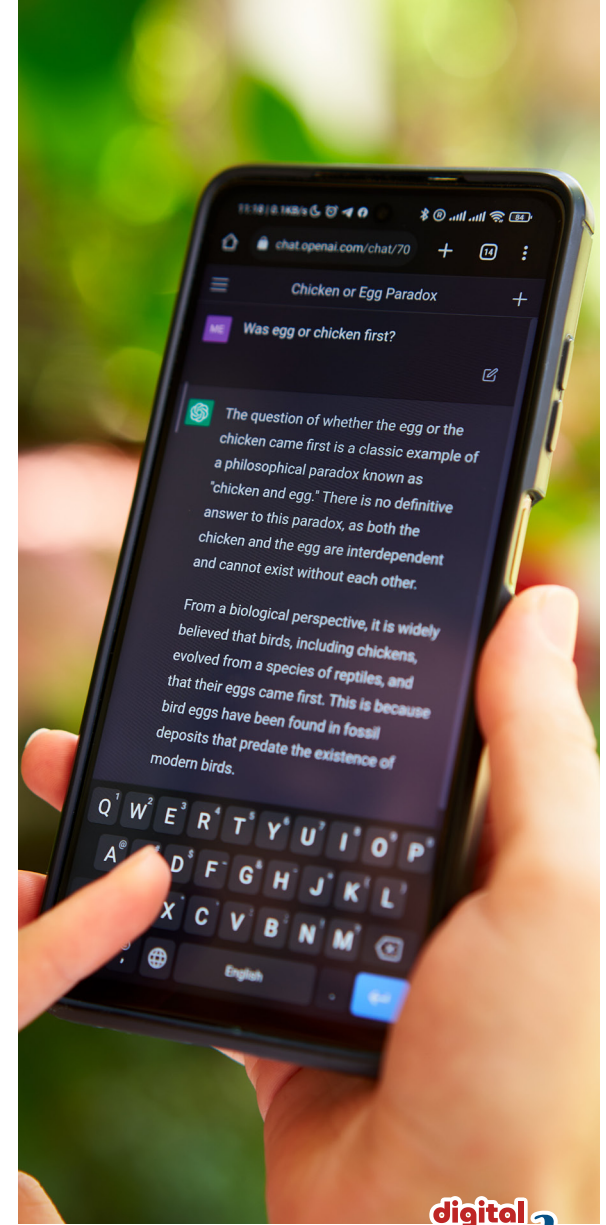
11:18 | 0.1KB/s
84

chat.openai.com/chat/70

14

Chicken or Egg Paradox

ME

Was egg or chicken first?

The question of whether the egg or the chicken came first is a classic example of a philosophical paradox known as "chicken and egg." There is no definitive answer to this paradox, as both the chicken and the egg are interdependent and cannot exist without each other.

From a biological perspective, it is widely believed that birds, including chickens, evolved from a species of reptiles, and that their eggs came first. This is because bird eggs have been found in fossil deposits that predate the existence of modern birds.

Q W E R T Y U I O P
A S D F G H J K L
Z X C V B N M
English

digital